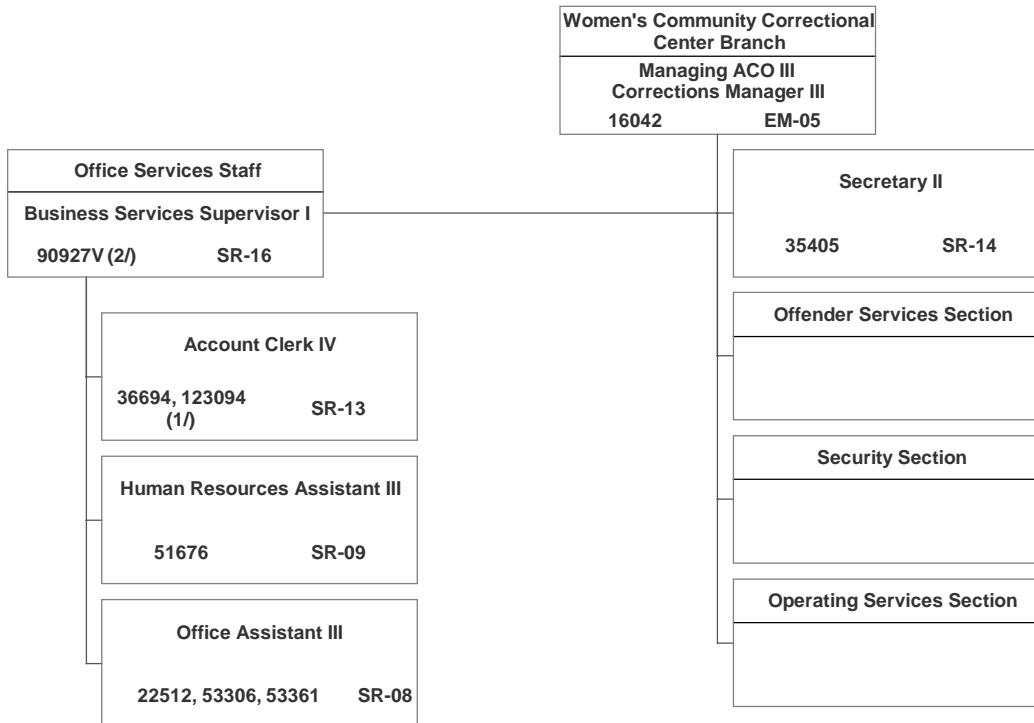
Women's Community Correctional Center Branch

Managing ACO III
Corrections Manager III

16042 EM-05

Office Services Staff

Business Services Supervisor I

90927V (2/) SR-16

Secretary II

35405 SR-14

Account Clerk IV

36694, 123094 (1/) SR-13

Offender Services Section

Human Resources Assistant III

51676 SR-09

Security Section

Office Assistant III

22512, 53306, 53361 SR-08

Operating Services Section